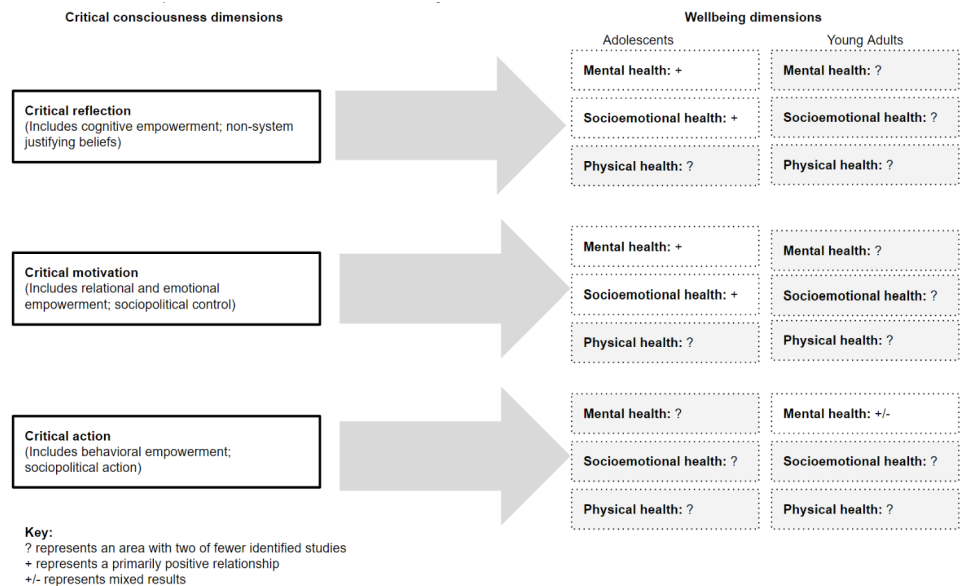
Critical consciousness dimensions

Wellbeing dimensions

Adolescents

Young Adults

Critical reflection
(Includes cognitive empowerment; non-system justifying beliefs)

Mental health: +

Socioemotional health: +

Physical health: ?

Mental health: ?

Socioemotional health: ?

Physical health: ?

Critical motivation
(Includes relational and emotional empowerment; sociopolitical control)

Mental health: +

Socioemotional health: +

Physical health: ?

Mental health: ?

Socioemotional health: ?

Physical health: ?

Critical action
(Includes behavioral empowerment; sociopolitical action)

Mental health: ?

Socioemotional health: ?

Physical health: ?

Mental health: +/-

Socioemotional health: ?

Physical health: ?

Key:
? represents an area with two of fewer identified studies
+ represents a primarily positive relationship
+/- represents mixed results